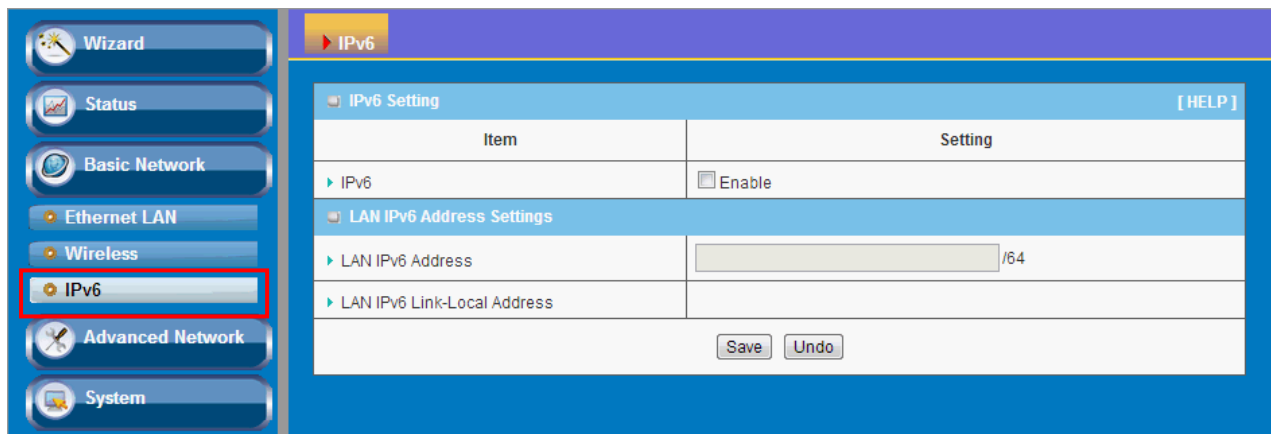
Wizard
Status
Basic Network
Ethernet LAN
Wireless
IPv6
Advanced Network
System

IPv6

IPv6 Setting [ HELP ]

| Item | Setting |
|---|---|
| IPv6 | Enable |
| LAN IPv6 Address Settings | |
| LAN IPv6 Address | /64 |
| LAN IPv6 Link-Local Address | |

Save Undo